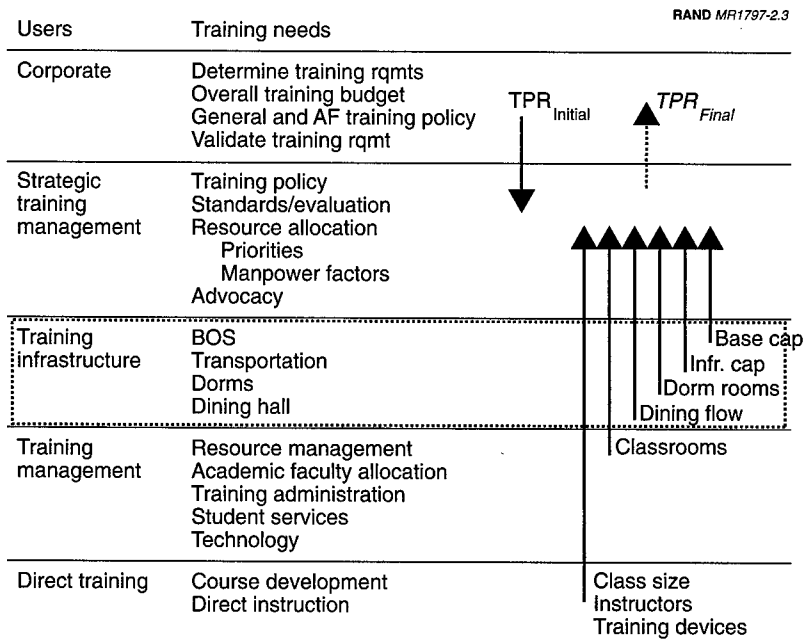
RAND MR1797-2.3

| Users | Training needs |
|---|---|
| Corporate | Determine training rqmts<br>Overall training budget<br>General and AF training policy<br>Validate training rqmt |
| Strategic training management | Training policy<br>Standards/evaluation<br>Resource allocation<br>Priorities<br>Manpower factors<br>Advocacy |
| Training infrastructure | BOS<br>Transportation<br>Dorms<br>Dining hall |
| Training management | Resource management<br>Academic faculty allocation<br>Training administration<br>Student services<br>Technology |
| Direct training | Course development<br>Direct instruction |

$TPR_{Initial}$

$TPR_{Final}$

Base cap
Infr. cap
Dorm rooms
Dining flow
Classrooms
Class size
Instructors
Training devices